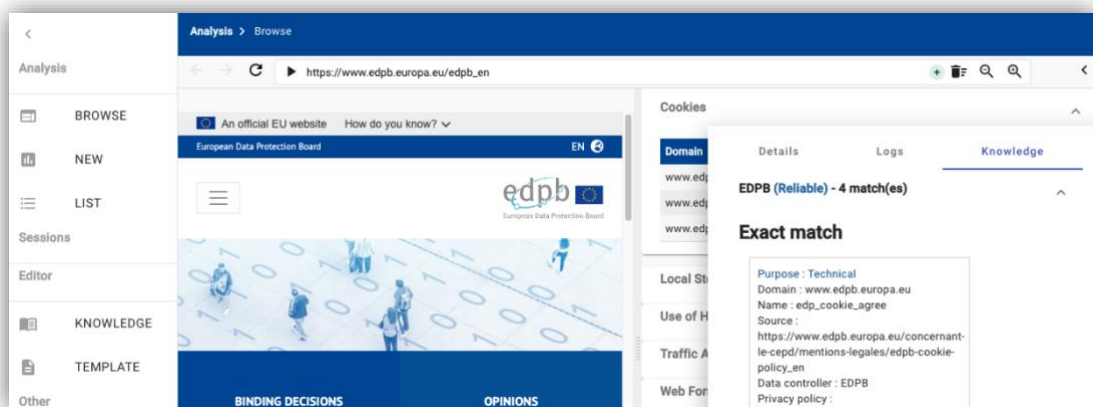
<

Analysis

BROWSE

NEW

LIST

Sessions

Editor

KNOWLEDGE

TEMPLATE

Other

Analysis > Browse

https://www.edpb.europa.eu/edpb_en

An official EU website How do you know?

European Data Protection Board

EN

edpb

European Data Protection Board

BINDING DECISIONS

OPINIONS

Cookies

Domain

www.edp

www.edp

www.edp

Local St

Use of H

Traffic A

Web For

Details

Logs

Knowledge

EDPB (Reliable) - 4 match(es)

Exact match

Purpose : Technical
Domain : www.edpb.europa.eu
Name : edp_cookie_agree
Source :
https://www.edpb.europa.eu/concernant-le-cepd/mentions-legales/edpb-cookie-policy_en
Data controller : EDPB
Privacy policy :